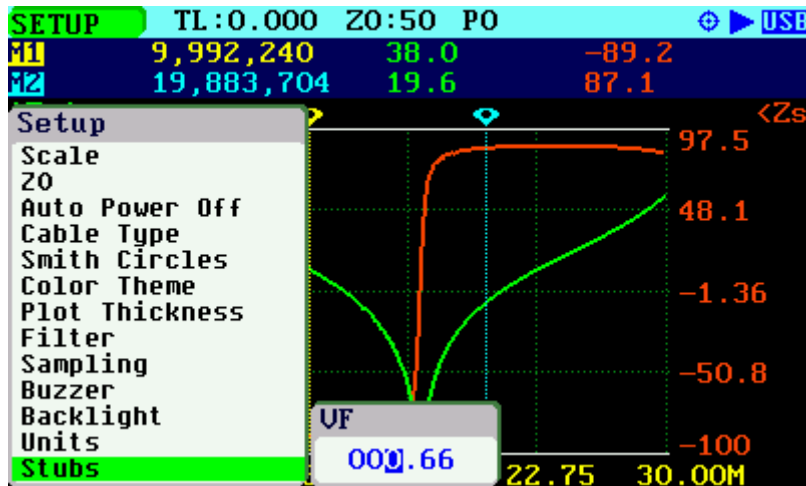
SETUP TL:0.000 Z0:50 P0 USB
M1 9,992,240 38.0 -89.2
M2 19,883,704 19.6 87.1

Setup
Scale
Z0
Auto Power Off
Cable Type
Smith Circles
Color Theme
Plot Thickness
Filter
Sampling
Buzzer
Backlight
Units
Stubs

<Zs
97.5
48.1
-1.36
-50.8
-100

VF
000.66

22.75 30.00M